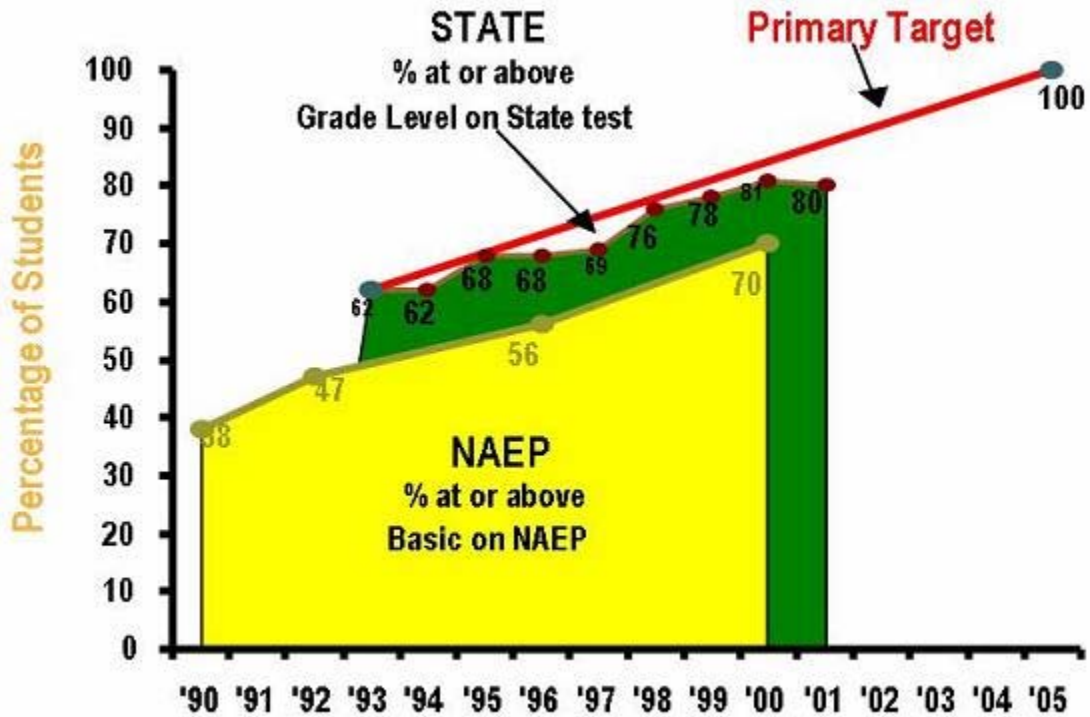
STATE
% at or above
Grade Level on State test

Primary Target

Percentage of Students

100
90
80
70
60
50
40
30
20
10
0

100
62
62
68
68
69
76
78
81
80
70
56
47
38

NAEP
% at or above
Basic on NAEP

'90 '91 '92 '93 '94 '95 '96 '97 '98 '99 '00 '01 '02 '03 '04 '05